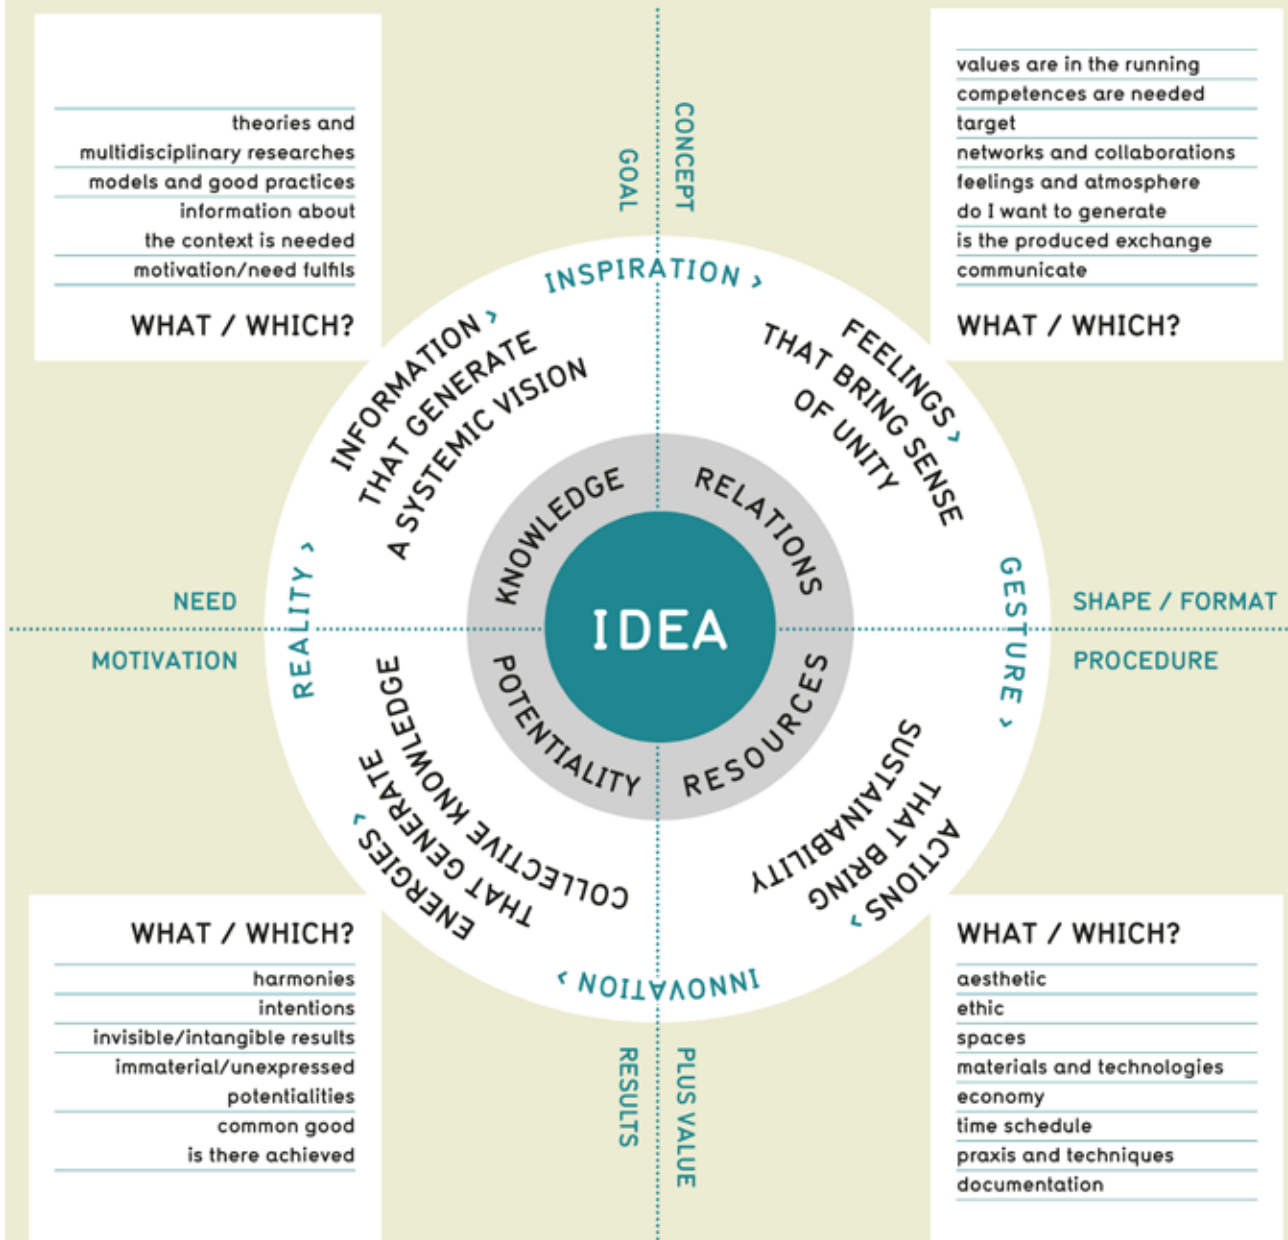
theories and
multidisciplinary researches
models and good practices
information about
the context is needed
motivation/need fulfils

WHAT / WHICH?

GOAL

CONCEPT

values are in the running
competences are needed
target
networks and collaborations
feelings and atmosphere
do I want to generate
is the produced exchange
communicate

WHAT / WHICH?

INSPIRATION ›

INFORMATION › THAT GENERATE A SYSTEMIC VISION

FEELINGS › THAT BRING SENSE OF UNITY

KNOWLEDGE

RELATIONS

IDEA

POTENTIALITY

RESOURCES

NEED

MOTIVATION

REALITY ›

GESTURE ›

SHAPE / FORMAT

PROCEDURE

ENERGIES › THAT GENERATE COLLECTIVE KNOWLEDGE

ACTIONS › THAT BRING SUSTAINABILITY

INNOVATION ›

WHAT / WHICH?

harmonies
intentions
invisible/intangible results
immaterial/unexpressed
potentialities
common good
is there achieved

RESULTS

PLUS VALUE

WHAT / WHICH?

aesthetic
ethic
spaces
materials and technologies
economy
time schedule
praxis and techniques
documentation